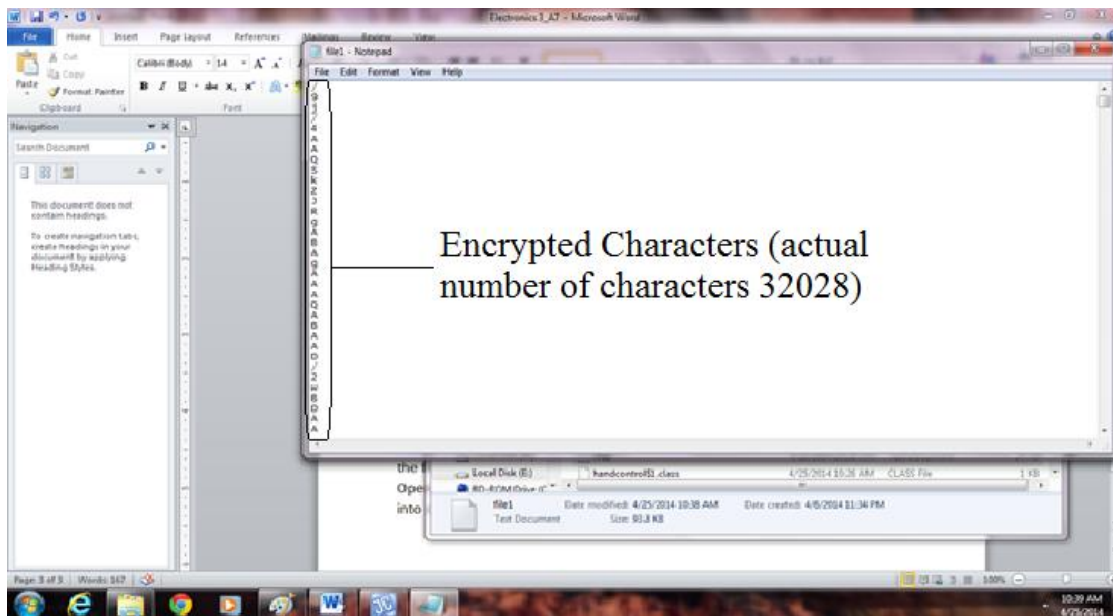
Electronics 1_A7 - Microsoft Word

File Home Insert Page Layout References Mailings Review View

Cut
Copy
Paste
Format Painter
Clipboard

Calibri (Body) 14
Font

Navigation
Search Document

This document does not contain headings.

To create navigation tabs, create headings in your document by applying Heading Styles.

file1 - Notepad
File Edit Format View Help

Encrypted Characters (actual number of characters 32028)

the
Ope
into

Local Disk (E:)
BD-ROM Drive
handcontrol$1.class 4/25/2014 10:38 AM CLASS File 1 KB

file1 Date modified: 4/25/2014 10:38 AM Date created: 4/8/2014 11:34 PM
Text Document Size: 93.3 KB

Page: 3 of 3 Words: 167

100%

10:39 AM
4/25/2014